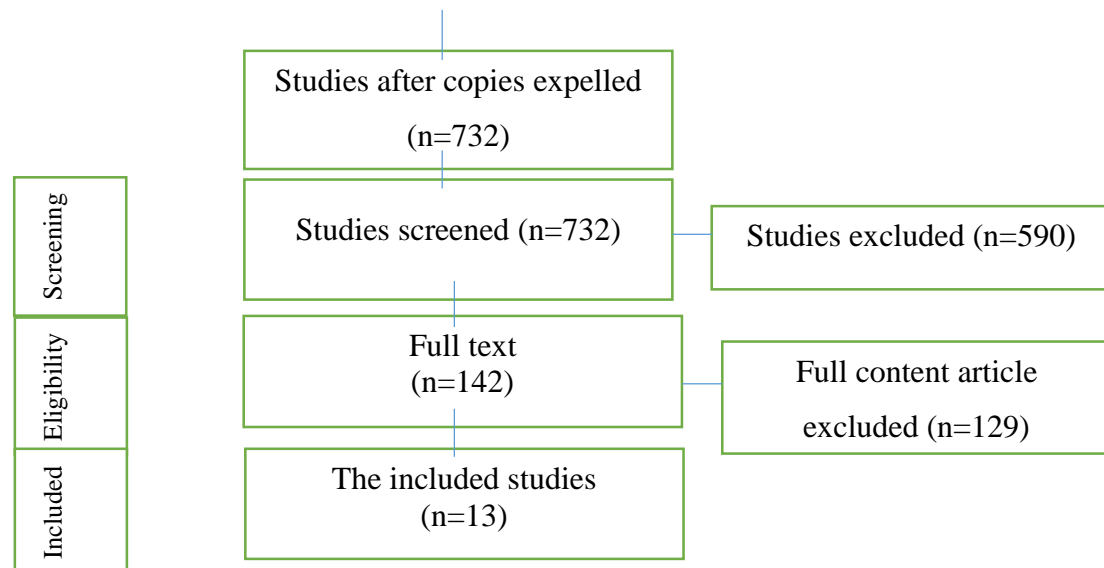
Studies after copies expelled
(n=732)

Screening

Studies screened (n=732)

Studies excluded (n=590)

Eligibility

Full text
(n=142)

Full content article
excluded (n=129)

Included

The included studies
(n=13)